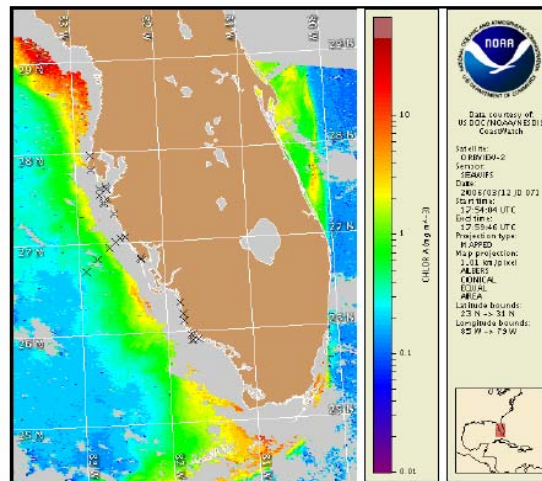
29 N
29 N
28 N
28 N
27 N
27 N
26 N
26 N
25 N
25 N

10
1
0.1
0.01
CHLOR A (mg m^-3)

NOAA
NATIONAL OCEANIC AND ATMOSPHERIC ADMINISTRATION
U.S. DEPARTMENT OF COMMERCE

Data courtesy of:
US DOC/NOAA/NESDIS/
CoastWatch

Satellite:
ORBVIEW-2
Sensor:
SEAWIFS
Date:
2005/03/12 JD 071
Start time:
17:54:04 UTC
End time:
17:55:46 UTC
Projection type:
MAPPED
Map projection:
1.01 km/pixel
ALBERS
CONICAL
EQUAL
AREA
Latitude bounds:
23 N -> 31 N
Longitude bounds:
85 W -> 79 W